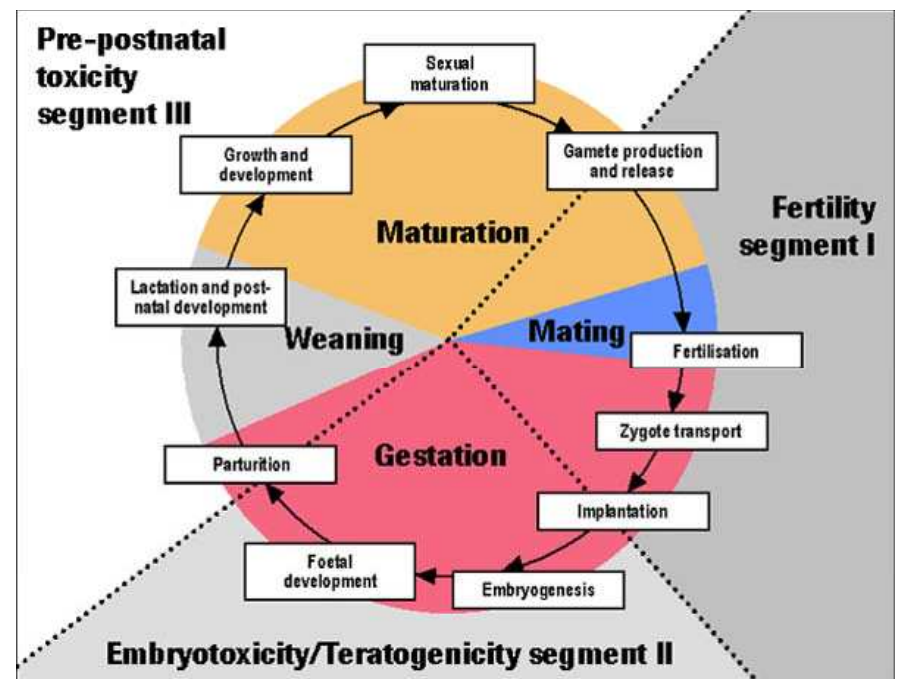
Pre-postnatal toxicity segment III

Sexual maturation

Gamete production and release

Growth and development

Maturation

Fertility segment I

Lactation and post-natal development

Weaning

Mating

Fertilisation

Zygote transport

Gestation

Parturition

Implantation

Foetal development

Embryogenesis

Embryotoxicity/Teratogenicity segment II